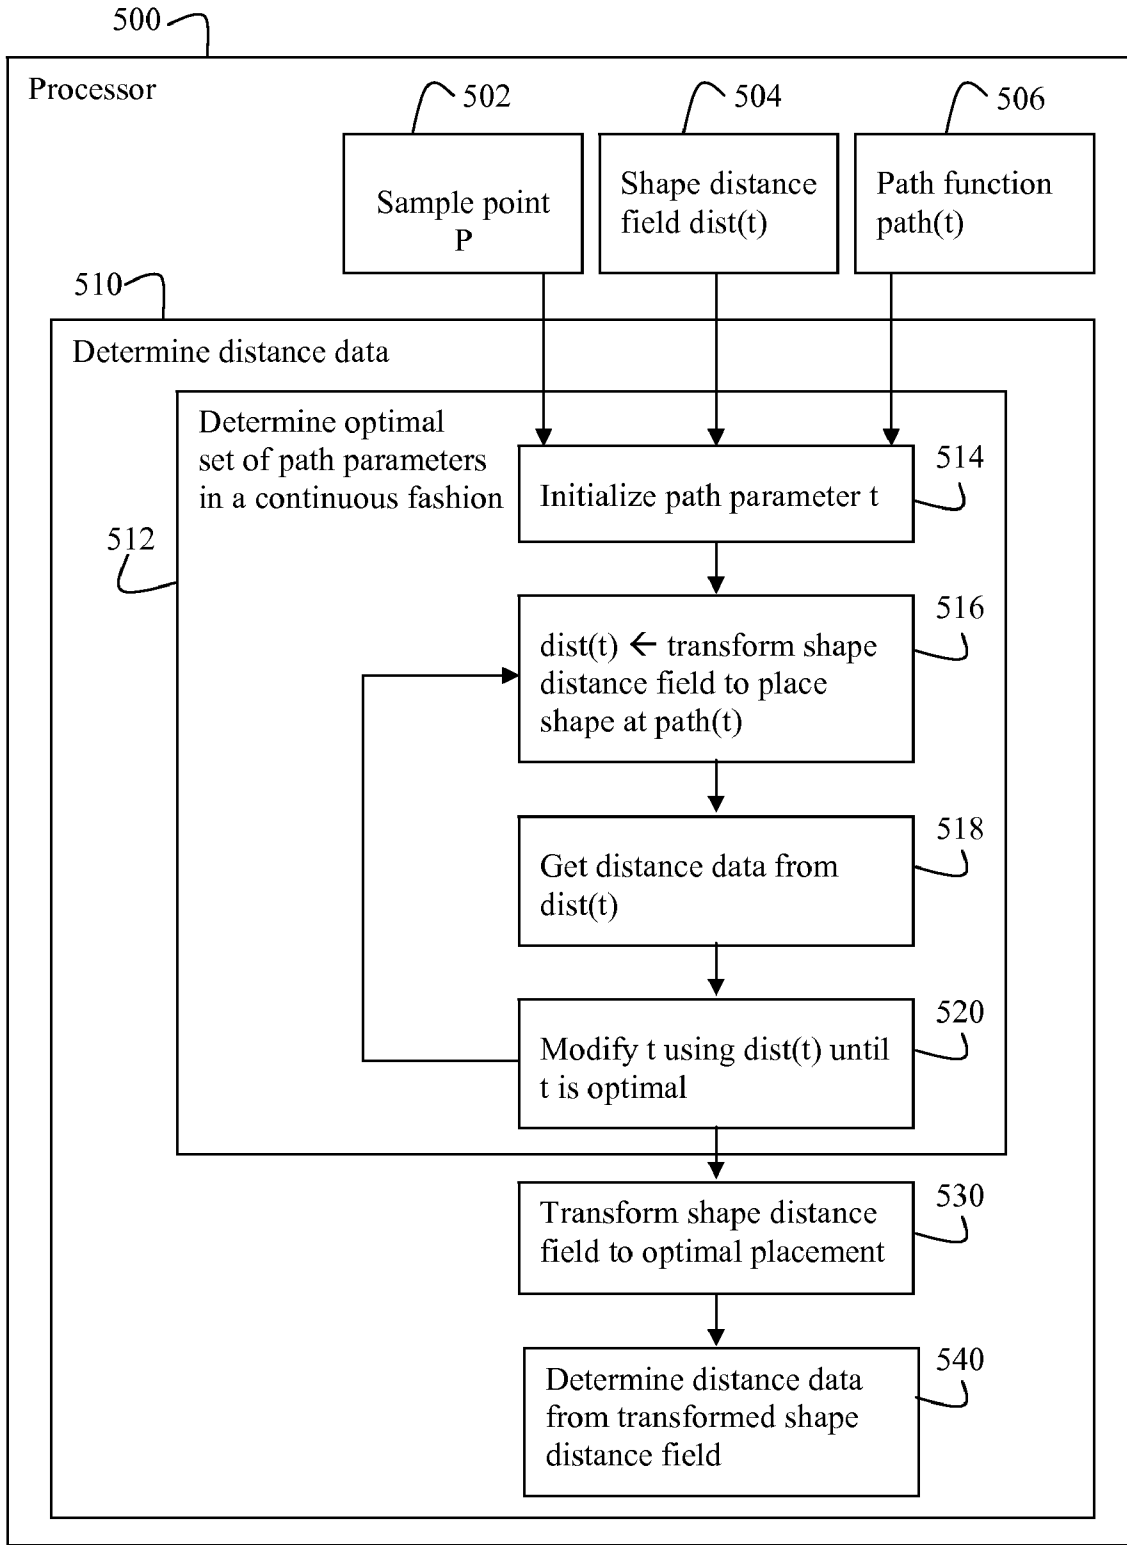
500

Processor

502

504

506

Sample point P

Shape distance field dist(t)

Path function path(t)

510

Determine distance data

Determine optimal set of path parameters in a continuous fashion

512

Initialize path parameter t

514

dist(t) ← transform shape distance field to place shape at path(t)

516

Get distance data from dist(t)

518

Modify t using dist(t) until t is optimal

520

Transform shape distance field to optimal placement

530

Determine distance data from transformed shape distance field

540